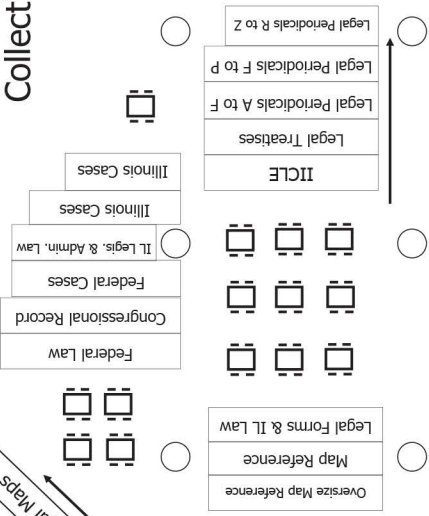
Collect

Legal Periodicals R to Z

Legal Periodicals F to P

Legal Periodicals A to F

Legal Treatises

IICLE

Illinois Cases

Illinois Cases

IL Legis. & Admin. Law

Federal Cases

Congressional Record

Federal Law

Legal Forms & IL Law

Map Reference

Oversize Map Reference

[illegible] Maps